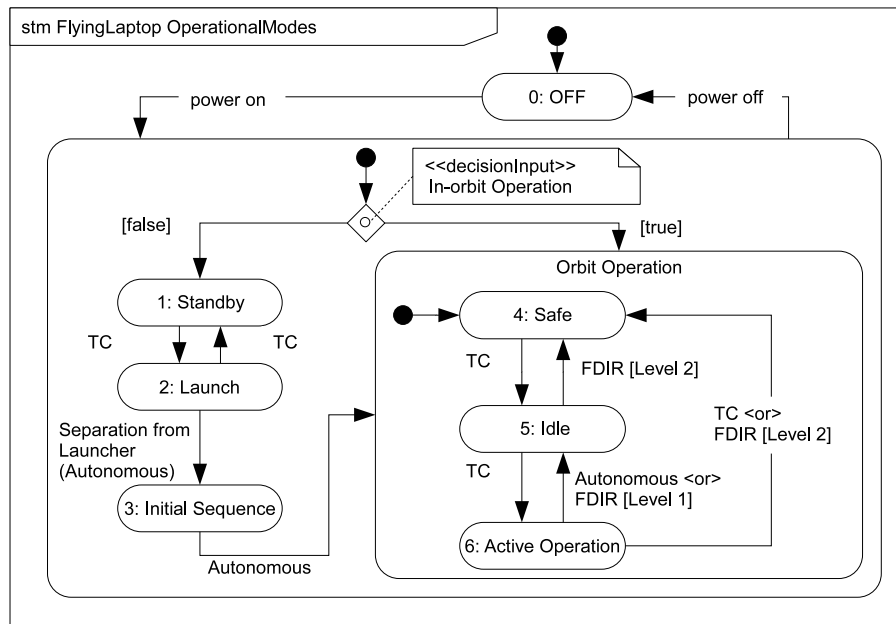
stm FlyingLaptop OperationalModes

0: OFF

power on

power off

<<decisionInput>>
In-orbit Operation

[false]

[true]

Orbit Operation

1: Standby

TC

TC

2: Launch

Separation from Launcher (Autonomous)

3: Initial Sequence

Autonomous

4: Safe

TC

FDIR [Level 2]

5: Idle

TC <or>
FDIR [Level 2]

TC

Autonomous <or>
FDIR [Level 1]

6: Active Operation